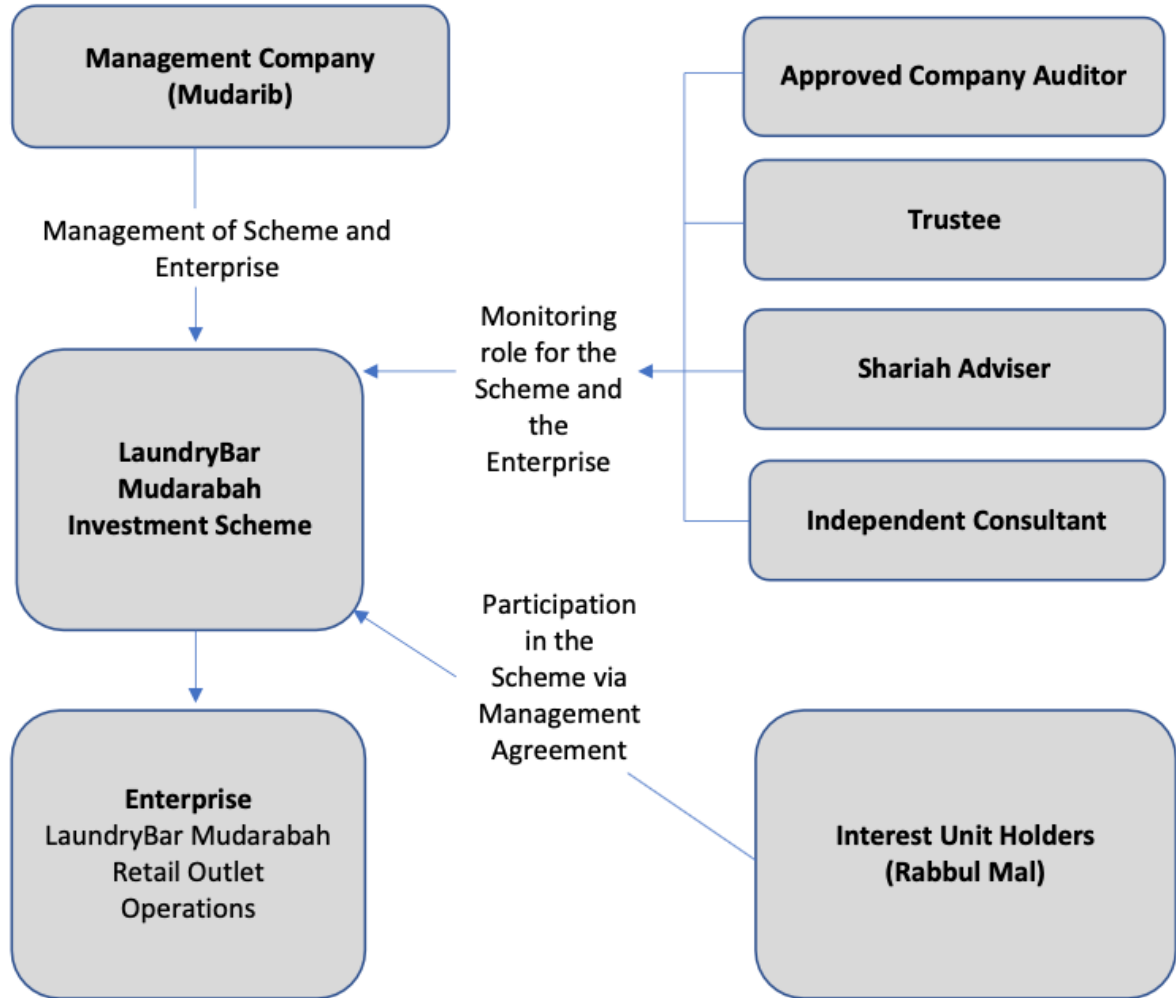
Management Company (Mudarib)

Management of Scheme and Enterprise

LaundryBar Mudarabah Investment Scheme

Enterprise
LaundryBar Mudarabah Retail Outlet Operations

Approved Company Auditor

Trustee

Monitoring role for the Scheme and the Enterprise

Shariah Adviser

Independent Consultant

Participation in the Scheme via Management Agreement

Interest Unit Holders (Rabbul Mal)